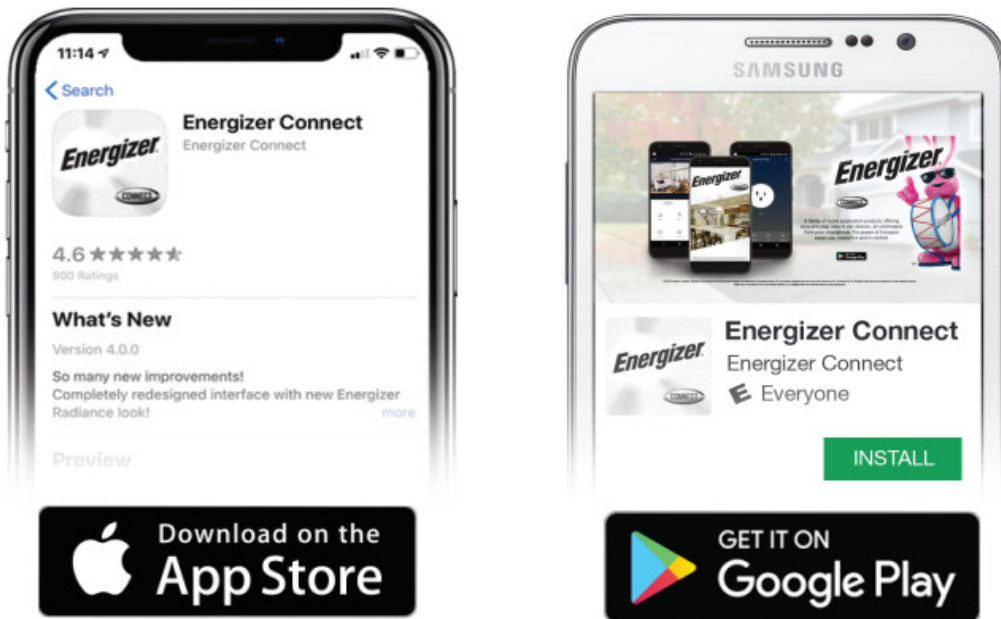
11:14

Search

Energizer CONNECT

Energizer Connect
Energizer Connect

4.6 ★★★★★
900 Ratings

What's New

Version 4.0.0

So many new improvements!
Completely redesigned interface with new Energizer Radiance look!
more

Preview

SAMSUNG

Energizer

Energizer

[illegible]

Energizer CONNECT

Energizer Connect
Energizer Connect
E Everyone

INSTALL

Download on the
App Store

GET IT ON
Google Play